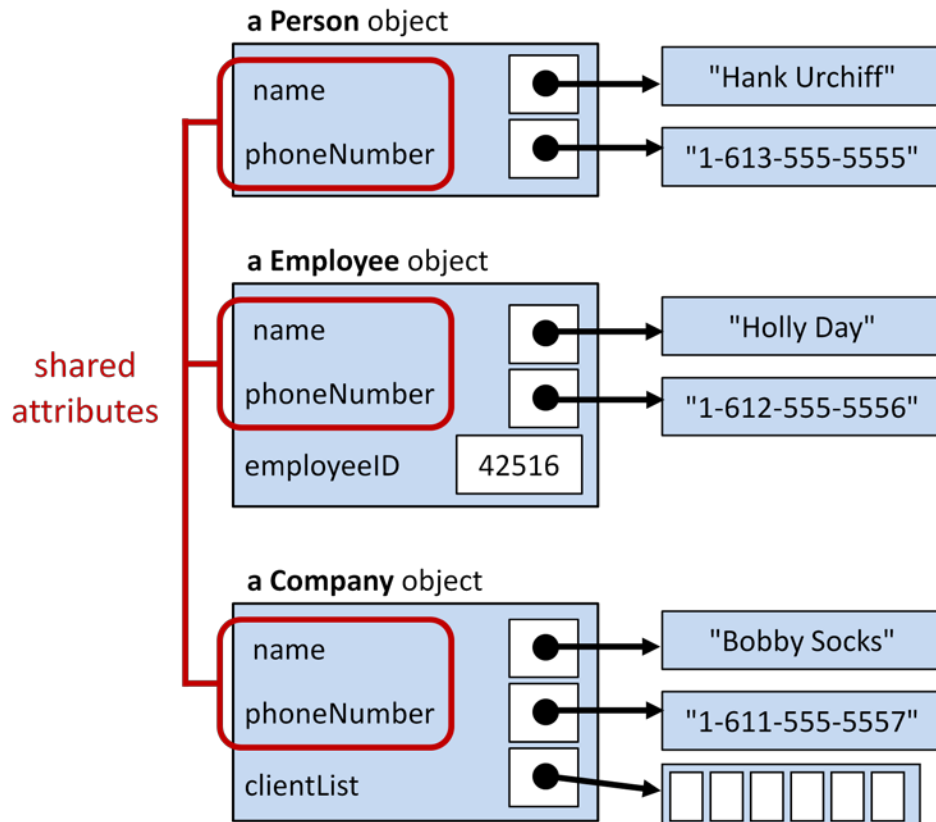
a **Person** object

name

phoneNumber

"Hank Urchiff"

"1-613-555-5555"

a **Employee** object

name

phoneNumber

employeeID

42516

"Holly Day"

"1-612-555-5556"

shared attributes

a **Company** object

name

phoneNumber

clientList

"Bobby Socks"

"1-611-555-5557"